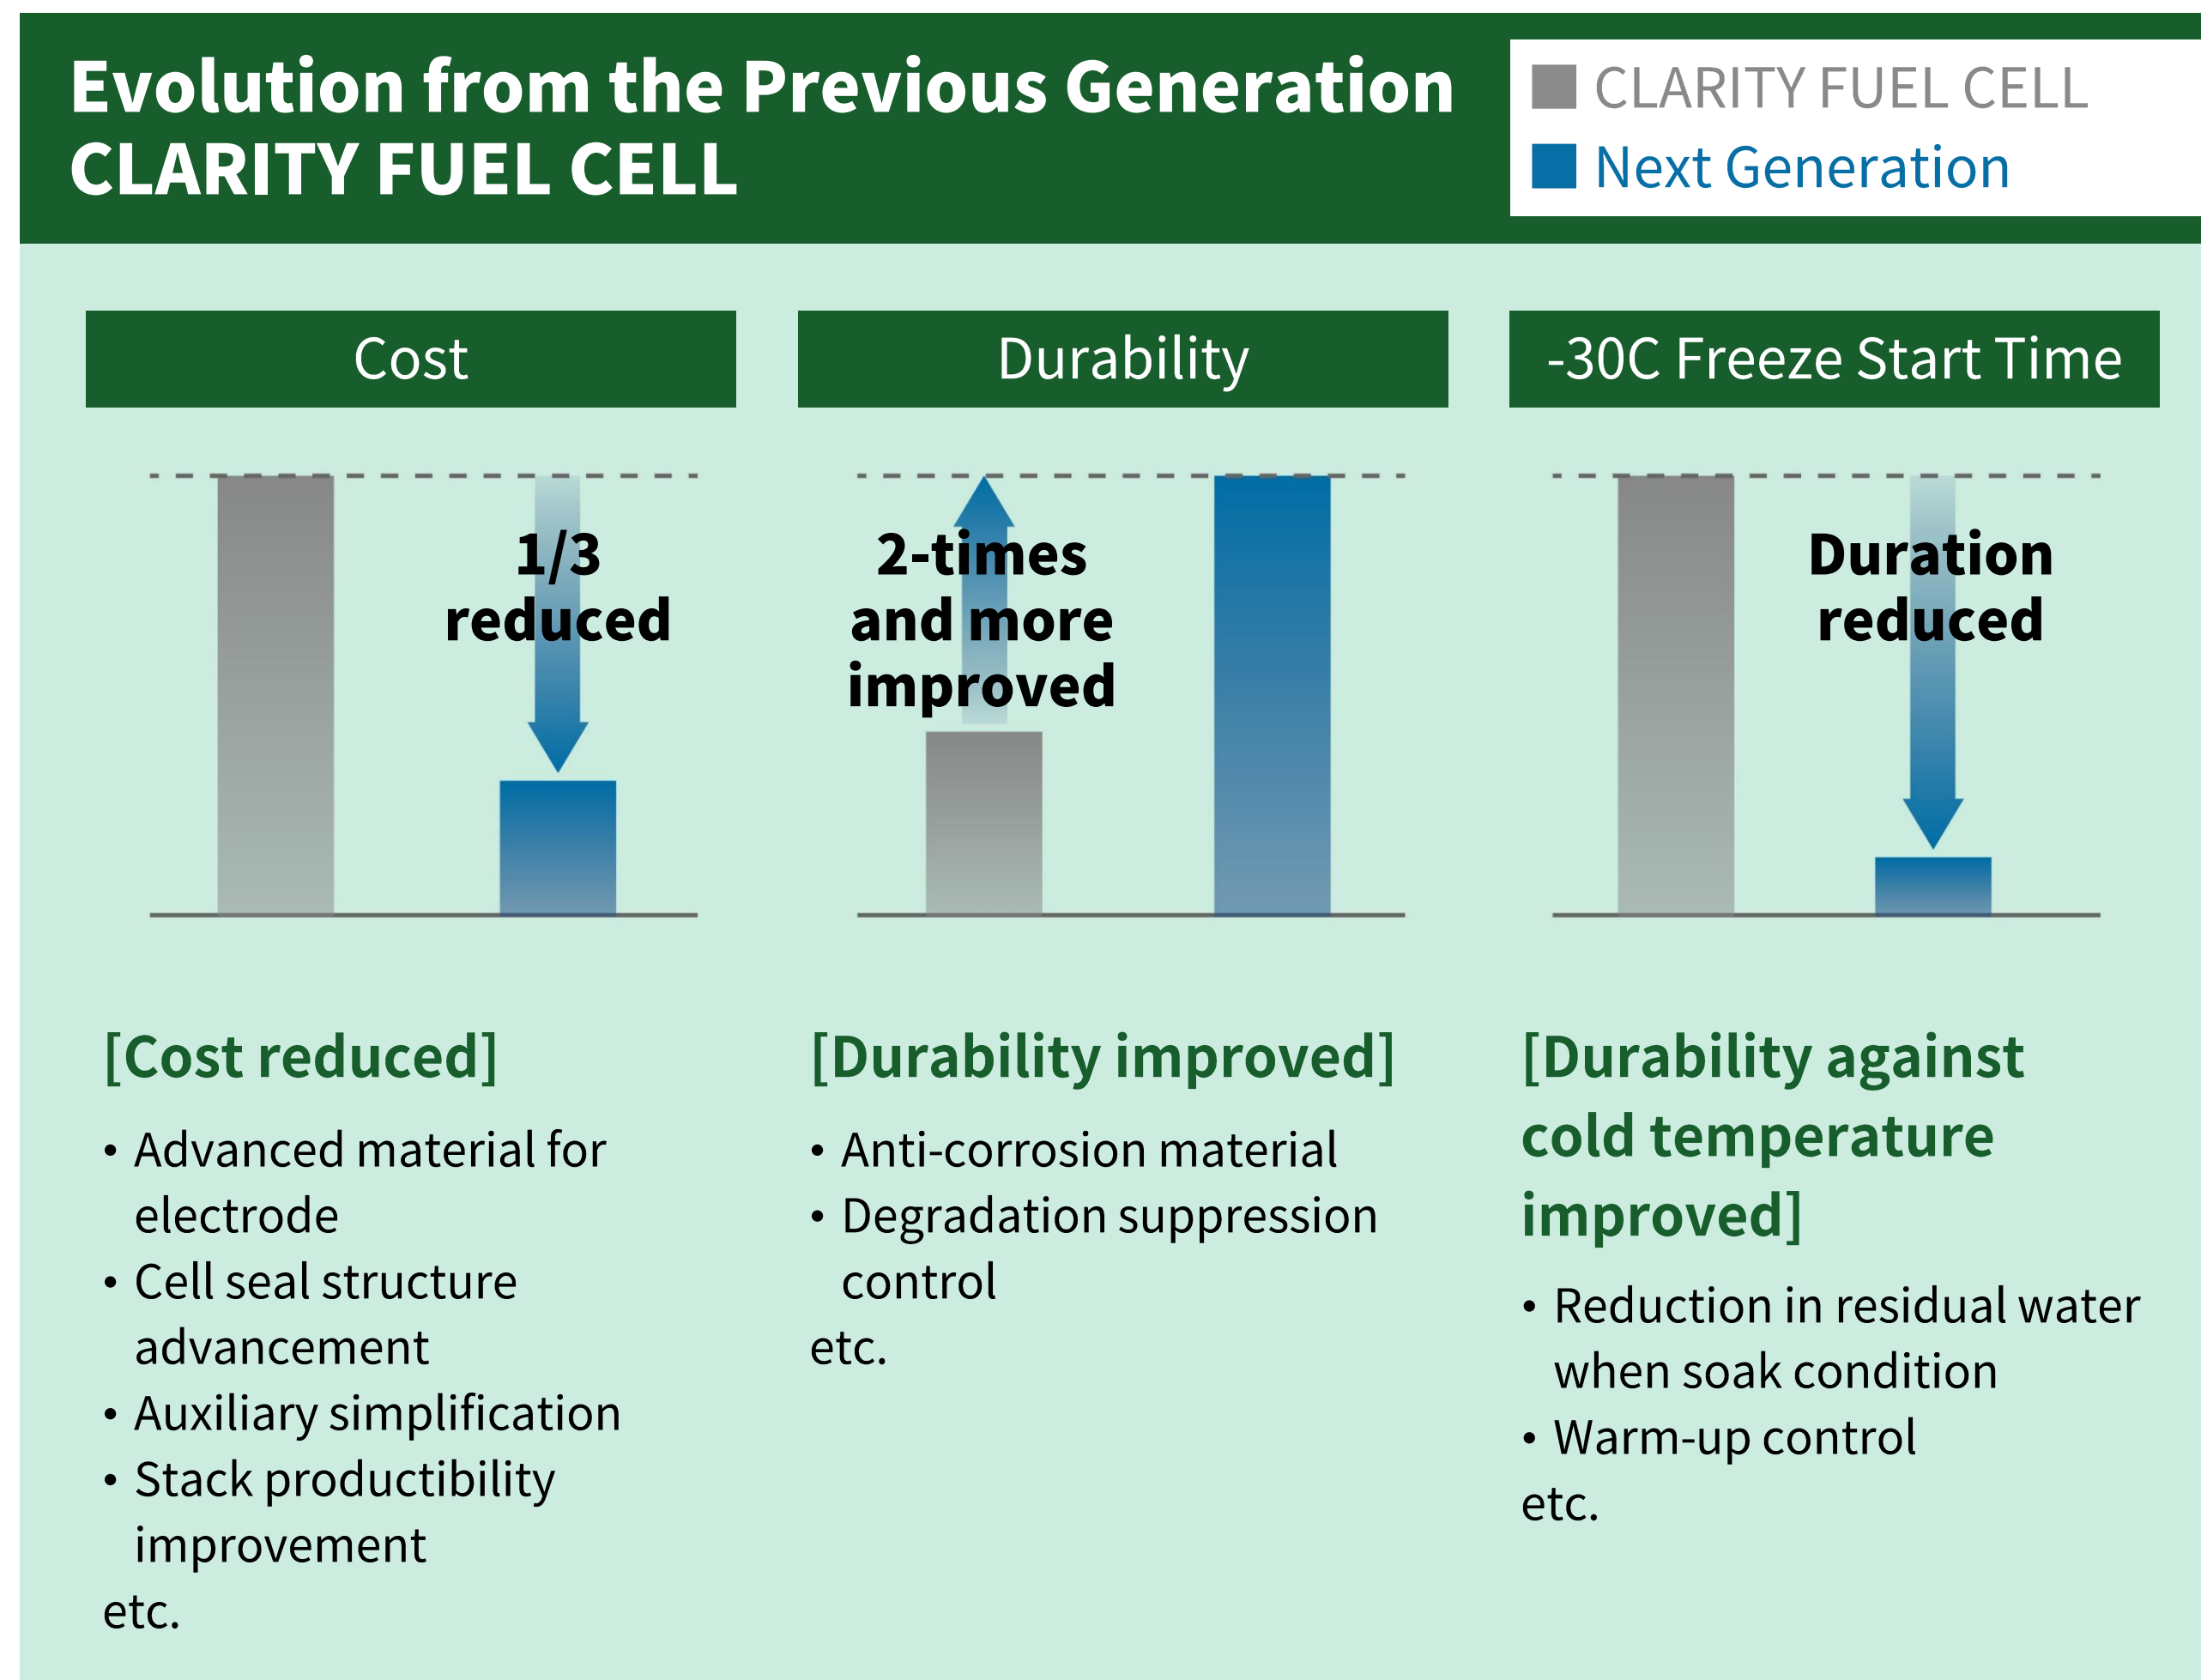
Evolution from the Previous Generation CLARITY FUEL CELL

CLARITY FUEL CELL
Next Generation

Cost

1/3 reduced

[Cost reduced]

• Advanced material for electrode
• Cell seal structure advancement
• Auxiliary simplification
• Stack productibility improvement
etc.

Durability

2-times and more improved

[Durability improved]

• Anti-corrosion material
• Degradation suppression control
etc.

-30C Freeze Start Time

Duration reduced

[Durability against cold temperature improved]

• Reduction in residual water when soak condition
• Warm-up control
etc.